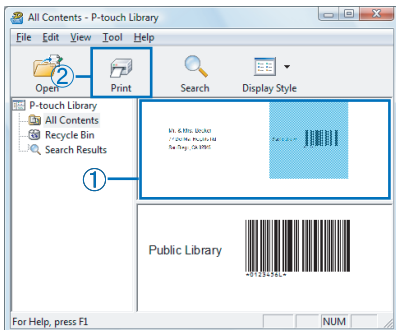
All Contents - P-touch Library

File Edit View Tool Help

Open ② Print Search Display Style

P-touch Library
All Contents
Recycle Bin
Search Results

①

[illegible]
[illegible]
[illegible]

Public Library

*0123456L*

For Help, press F1

NUM